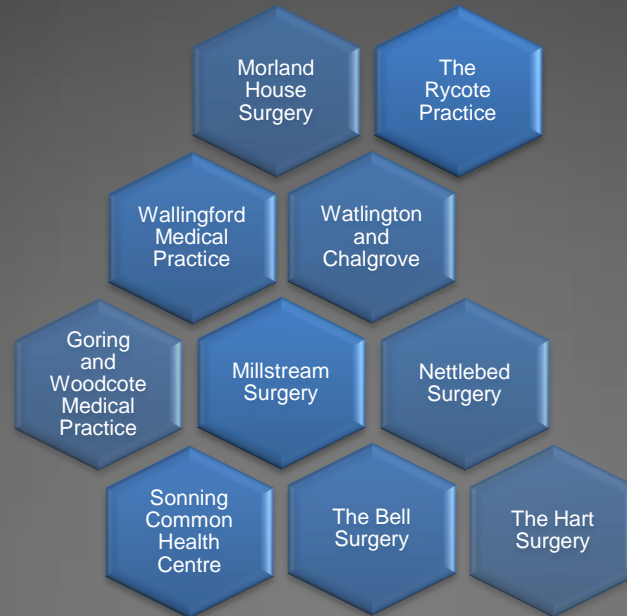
Morland House Surgery

The Rycote Practice

Wallingford Medical Practice

Watlington and Chalgrove

Goring and Woodcote Medical Practice

Millstream Surgery

Nettlebed Surgery

Sonning Common Health Centre

The Bell Surgery

The Hart Surgery